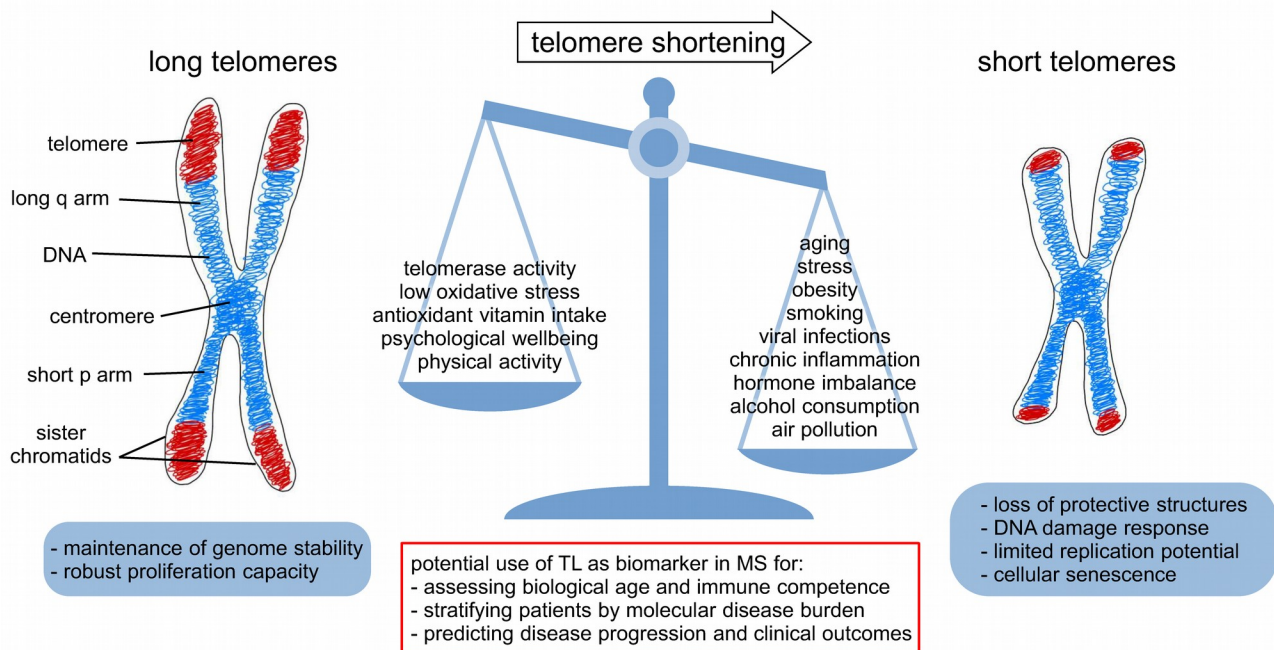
telomere shortening

long telomeres

telomere
long q arm
DNA
centromere
short p arm
sister chromatids

- maintenance of genome stability
- robust proliferation capacity

telomerase activity
low oxidative stress
antioxidant vitamin intake
psychological wellbeing
physical activity

aging
stress
obesity
smoking
viral infections
chronic inflammation
hormone imbalance
alcohol consumption
air pollution

potential use of TL as biomarker in MS for:
- assessing biological age and immune competence
- stratifying patients by molecular disease burden
- predicting disease progression and clinical outcomes

short telomeres

- loss of protective structures
- DNA damage response
- limited replication potential
- cellular senescence